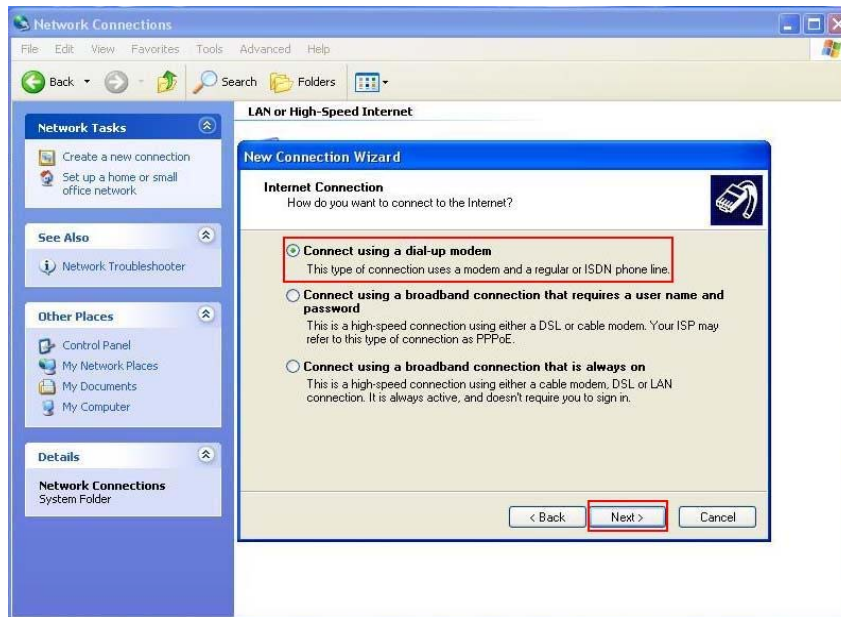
Network Connections

File Edit View Favorites Tools Advanced Help

Back Search Folders

LAN or High-Speed Internet

Network Tasks

Create a new connection

Set up a home or small office network

See Also

Network Troubleshooter

Other Places

Control Panel

My Network Places

My Documents

My Computer

Details

Network Connections
System Folder

New Connection Wizard

Internet Connection
How do you want to connect to the Internet?

Connect using a dial-up modem
This type of connection uses a modem and a regular or ISDN phone line.

Connect using a broadband connection that requires a user name and password
This is a high-speed connection using either a DSL or cable modem. Your ISP may refer to this type of connection as PPPoE.

Connect using a broadband connection that is always on
This is a high-speed connection using either a cable modem, DSL or LAN connection. It is always active, and doesn't require you to sign in.

< Back Next > Cancel